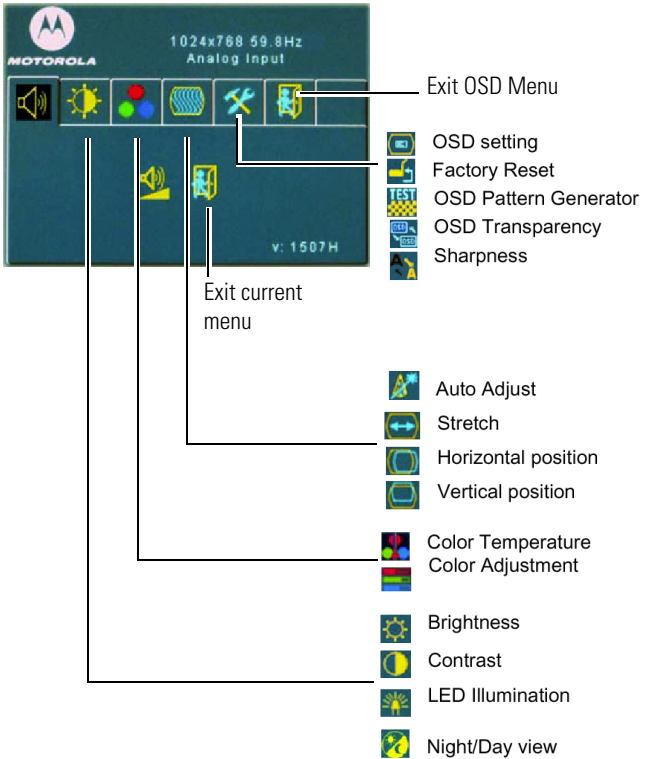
MOTOROLA
1024x768 59.8Hz
Analog Input

v: 1507H

Exit OSD Menu

OSD setting
Factory Reset
TEST
OSD Pattern Generator
OSD Transparency
Sharpness

Exit current menu

Auto Adjust
Stretch
Horizontal position
Vertical position

Color Temperature
Color Adjustment

Brightness
Contrast
LED Illumination

Night/Day view